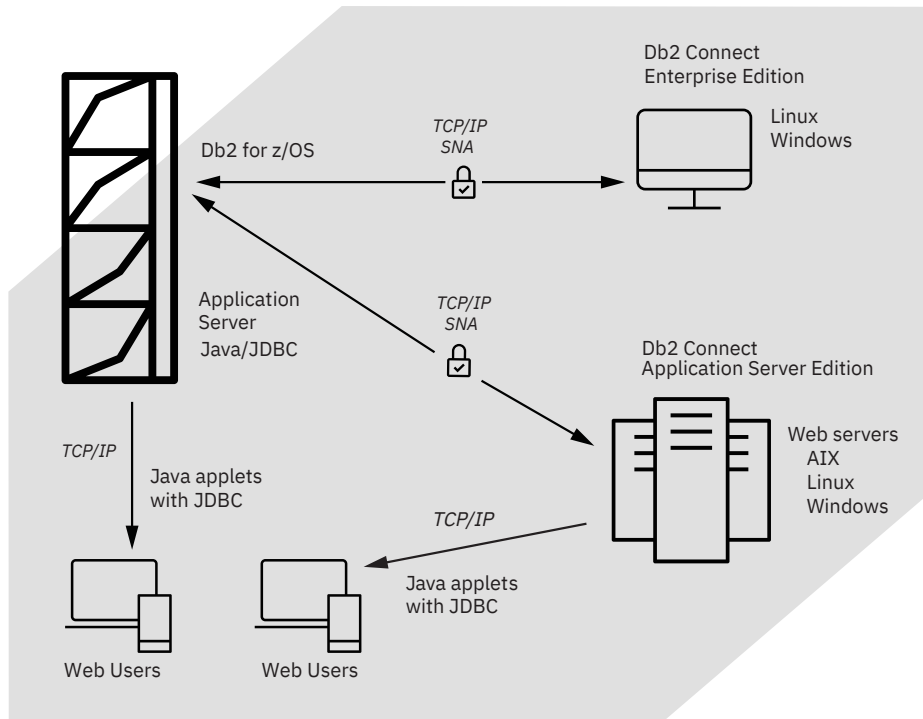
Db2 Connect
Enterprise Edition

Linux
Windows

TCP/IP
SNA

Db2 for z/OS

Application
Server
Java/JDBC

TCP/IP
SNA

Db2 Connect
Application Server Edition

Web servers
AIX
Linux
Windows

TCP/IP

Java applets
with JDBC

TCP/IP

Java applets
with JDBC

Web Users

Web Users